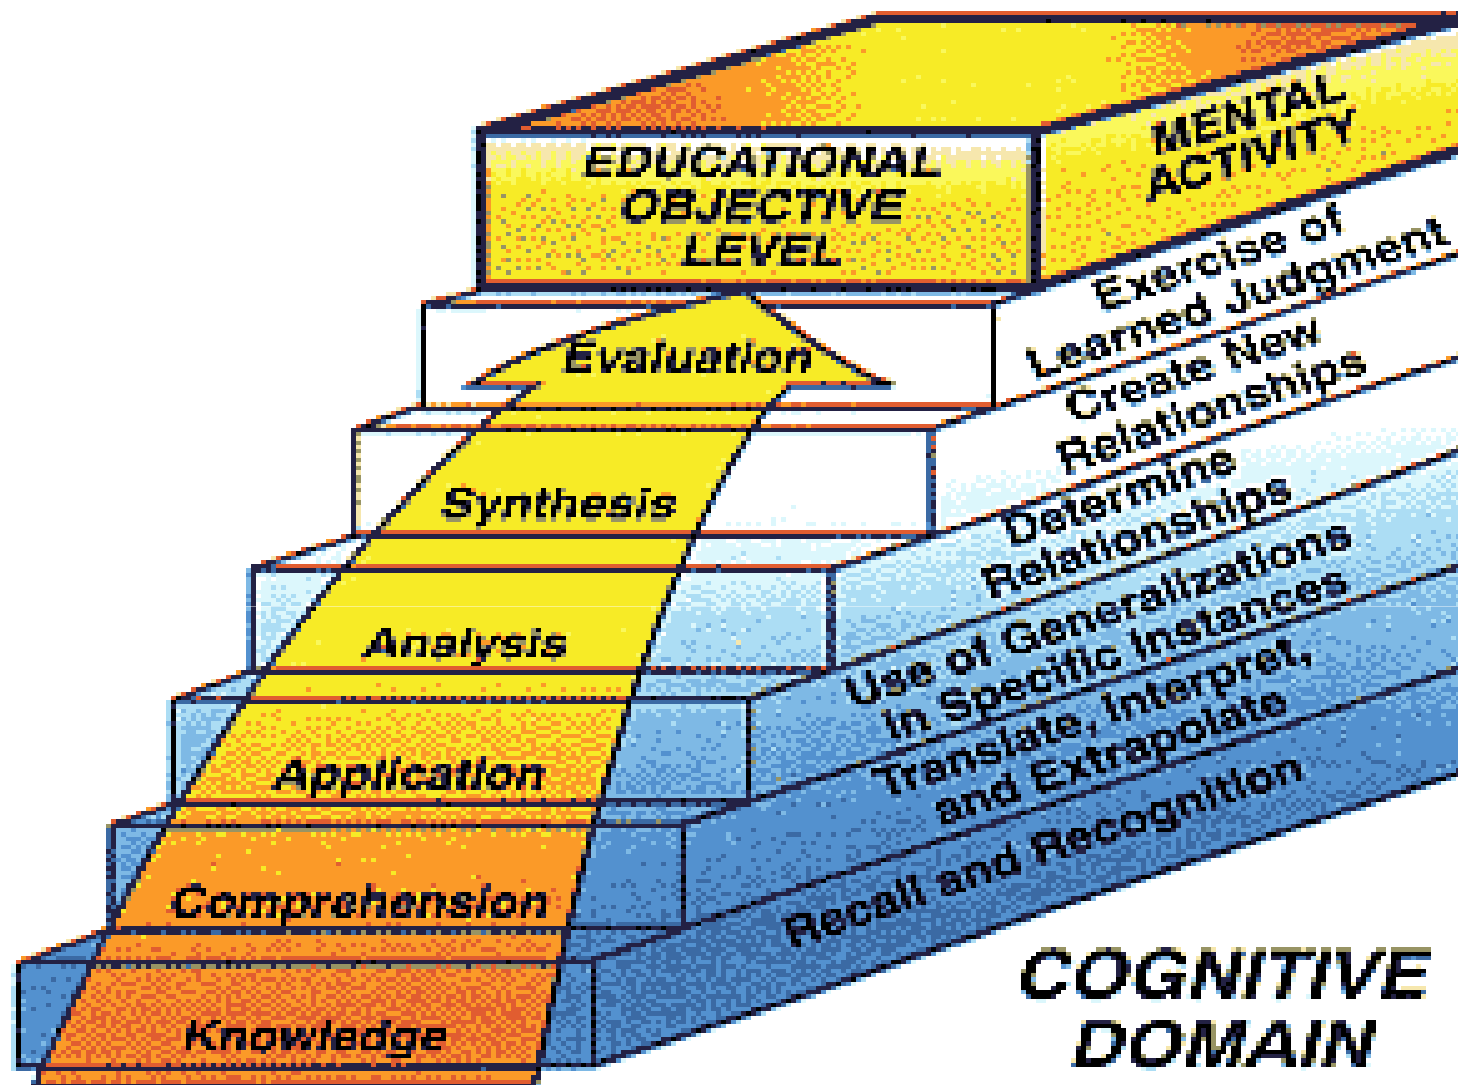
EDUCATIONAL OBJECTIVE LEVEL

MENTAL ACTIVITY

Evaluation

Exercise of Learned Judgment

Synthesis

Create New Relationships

Analysis

Determine Relationships

Application

Use of Generalizations in Specific Instances

Comprehension

Translate, Interpret, and Extrapolate

Knowledge

Recall and Recognition

COGNITIVE DOMAIN